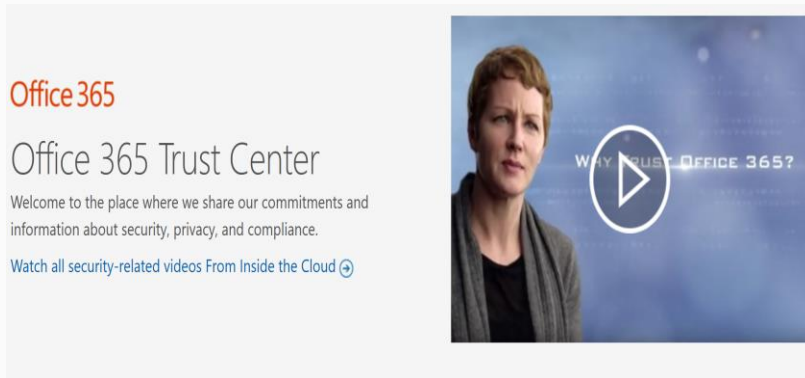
Office 365

Office 365 Trust Center

Welcome to the place where we share our commitments and information about security, privacy, and compliance.

Watch all security-related videos From Inside the Cloud

WHY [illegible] OFFICE 365?